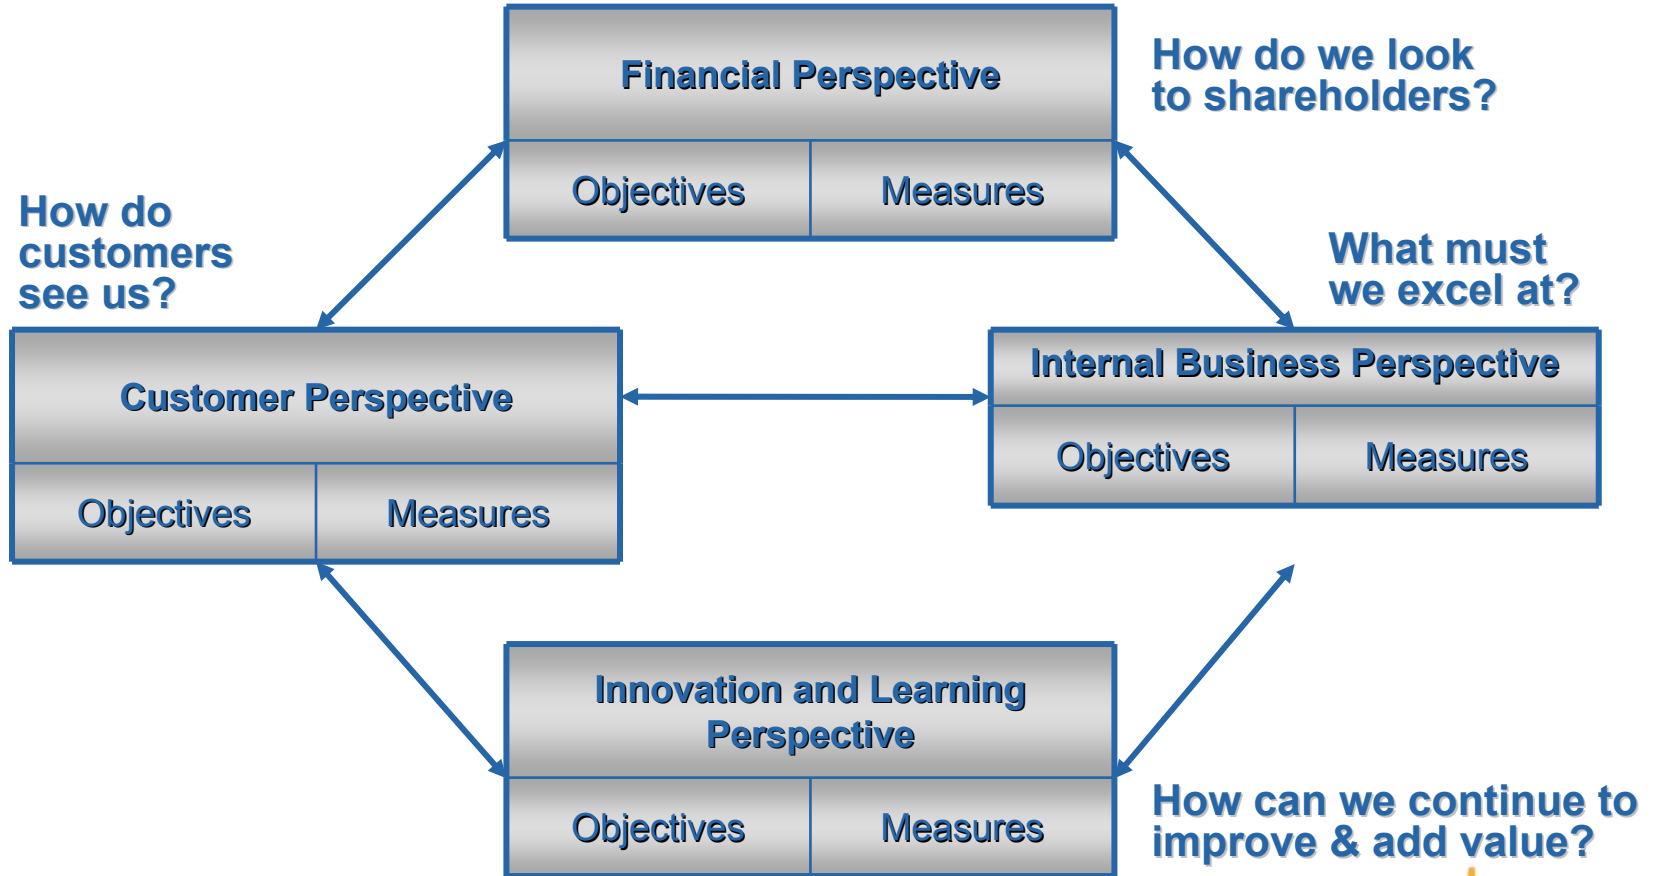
Financial Perspective

| Objectives | Measures |
|---|---|

How do we look to shareholders?

How do customers see us?

What must we excel at?

Customer Perspective

| Objectives | Measures |
|---|---|

Internal Business Perspective

| Objectives | Measures |
|---|---|

Innovation and Learning Perspective

| Objectives | Measures |
|---|---|

How can we continue to improve & add value?